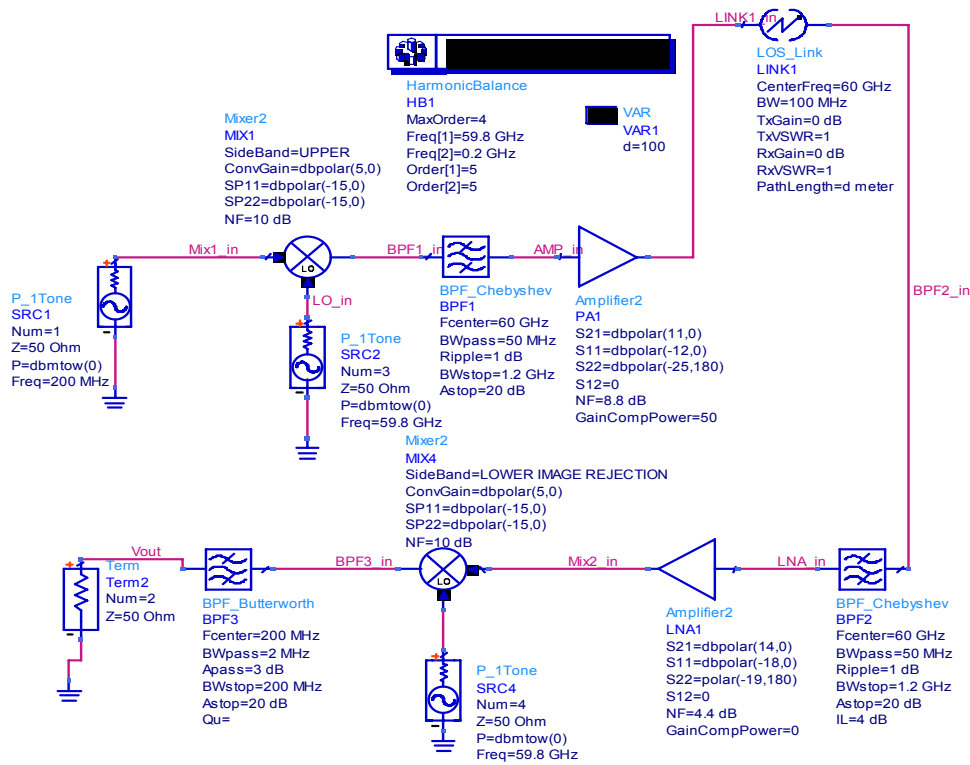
LINK1_in
LOS_Link
LINK1
CenterFreq=60 GHz
BW=100 MHz
TxGain=0 dB
TxVSWR=1
RxGain=0 dB
RxVSWR=1
PathLength=d meter

HarmonicBalance
HB1
MaxOrder=4
Freq[1]=59.8 GHz
Freq[2]=0.2 GHz
Order[1]=5
Order[2]=5

VAR
VAR1
d=100

Mixer2
MIX1
SideBand=UPPER
ConvGain=dbpolar(5,0)
SP11=dbpolar(-15,0)
SP22=dbpolar(-15,0)
NF=10 dB

Mix1_in
BPF1_in
AMP_in
LO
LO_in

P_1Tone
SRC1
Num=1
Z=50 Ohm
P=dbmtow(0)
Freq=200 MHz

P_1Tone
SRC2
Num=3
Z=50 Ohm
P=dbmtow(0)
Freq=59.8 GHz

BPF_Chebyshev
BPF1
Fcenter=60 GHz
BWpass=50 MHz
Ripple=1 dB
BWstop=1.2 GHz
Astop=20 dB

Amplifier2
PA1
S21=dbpolar(11,0)
S11=dbpolar(-12,0)
S22=dbpolar(-25,180)
S12=0
NF=8.8 dB
GainCompPower=50

BPF2_in

Mixer2
MIX4
SideBand=LOWER IMAGE REJECTION
ConvGain=dbpolar(5,0)
SP11=dbpolar(-15,0)
SP22=dbpolar(-15,0)
NF=10 dB

Vout
Term
Term2
Num=2
Z=50 Ohm

BPF_Butterworth
BPF3
Fcenter=200 MHz
BWpass=2 MHz
Apass=3 dB
BWstop=200 MHz
Astop=20 dB
Qu=

BPF3_in
LO
Mix2_in
LNA_in

P_1Tone
SRC4
Num=4
Z=50 Ohm
P=dbmtow(0)
Freq=59.8 GHz

Amplifier2
LNA1
S21=dbpolar(14,0)
S11=dbpolar(-18,0)
S22=polar(-19,180)
S12=0
NF=4.4 dB
GainCompPower=0

BPF_Chebyshev
BPF2
Fcenter=60 GHz
BWpass=50 MHz
Ripple=1 dB
BWstop=1.2 GHz
Astop=20 dB
IL=4 dB